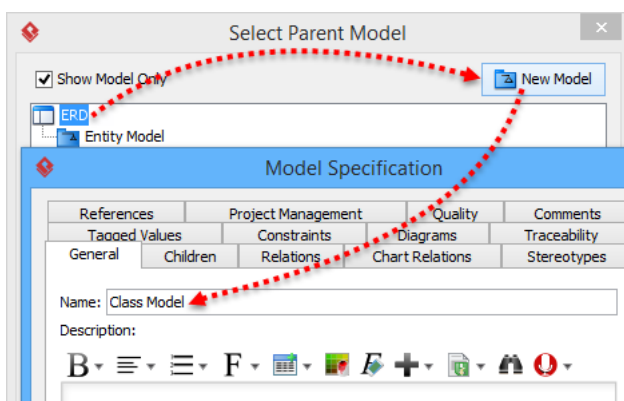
Select Parent Model

Show Model Only

New Model

ERD

Entity Model

Model Specification

References | Project Management | Quality | Comments

Tagged Values | Constraints | Diagrams | Traceability

General | Children | Relations | Chart Relations | Stereotypes

Name: Class Model

Description:

B F